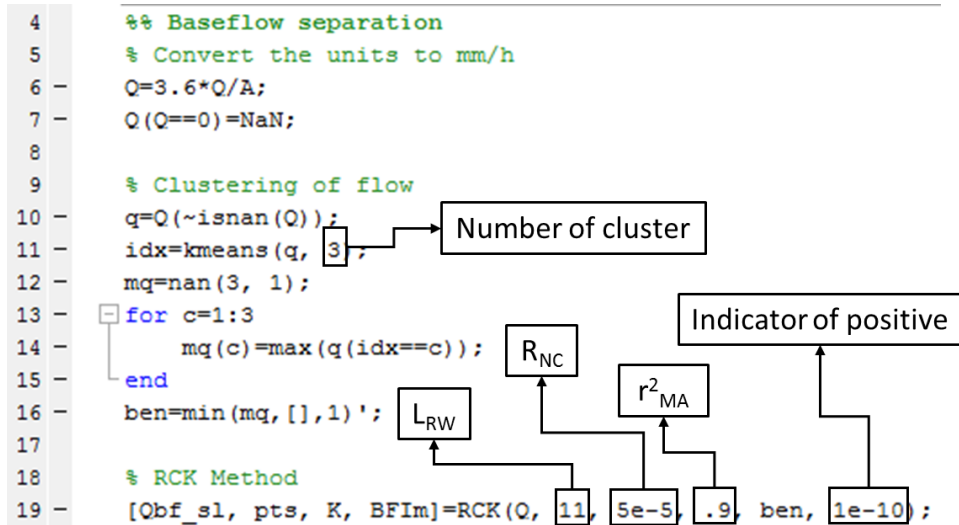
4 %% Baseflow separation
5 % Convert the units to mm/h
6 – Q=3.6*Q/A;
7 – Q(Q==0)=NaN;
8
9 % Clustering of flow
10 – q=Q(~isnan(Q));
11 – idx=kmeans(q, 3);
12 – mq=nan(3, 1);
13 – for c=1:3
14 – mq(c)=max(q(idx==c));
15 – end
16 – ben=min(mq,[],1)';
17
18 % RCK Method
19 – [Qbf_sl, pts, K, BFIm]=RCK(Q, 11, 5e-5, .9, ben, 1e-10);

Number of cluster

Indicator of positive

$R_{NC}$

$r^2_{MA}$

$L_{RW}$